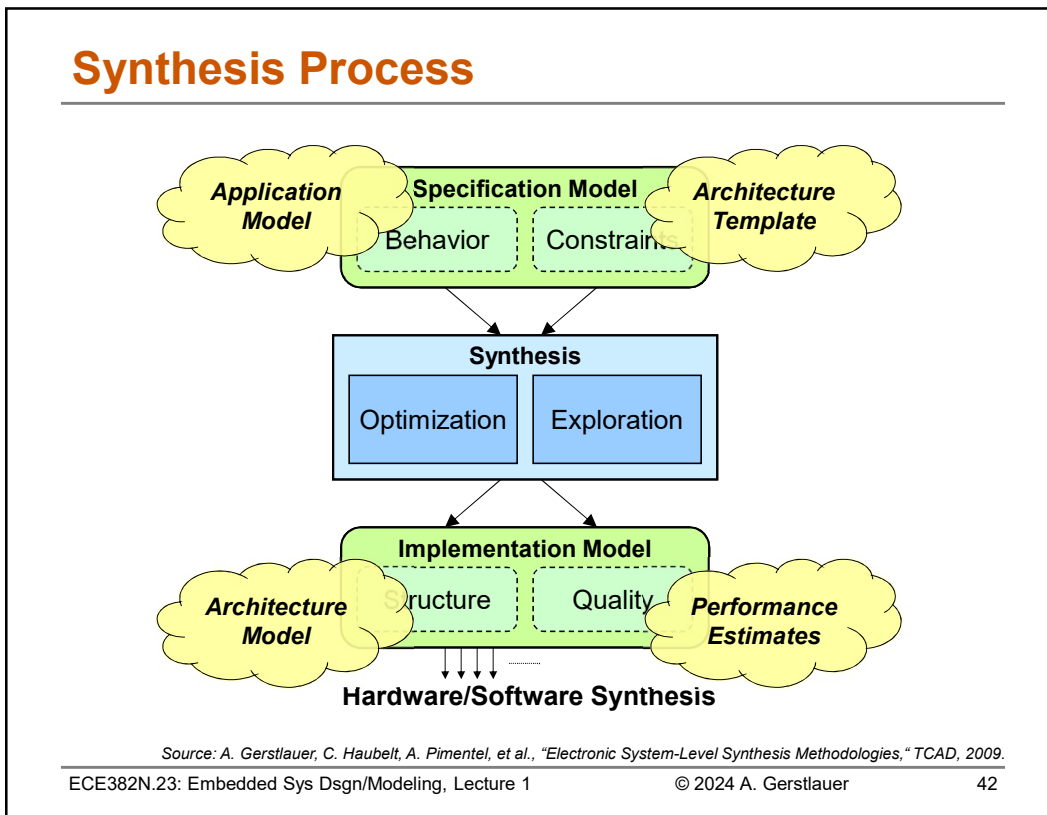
Synthesis Process

Application Model

Specification Model

Behavior

Constraints

Architecture Template

Synthesis

Optimization

Exploration

Implementation Model

Architecture Model

Structure

Quality

Performance Estimates

Hardware/Software Synthesis

Source: A. Gerstlauer, C. Haubelt, A. Pimentel, et al., "Electronic System-Level Synthesis Methodologies," TCAD, 2009.

ECE382N.23: Embedded Sys Dsgn/Modeling, Lecture 1

© 2024 A. Gerstlauer

42